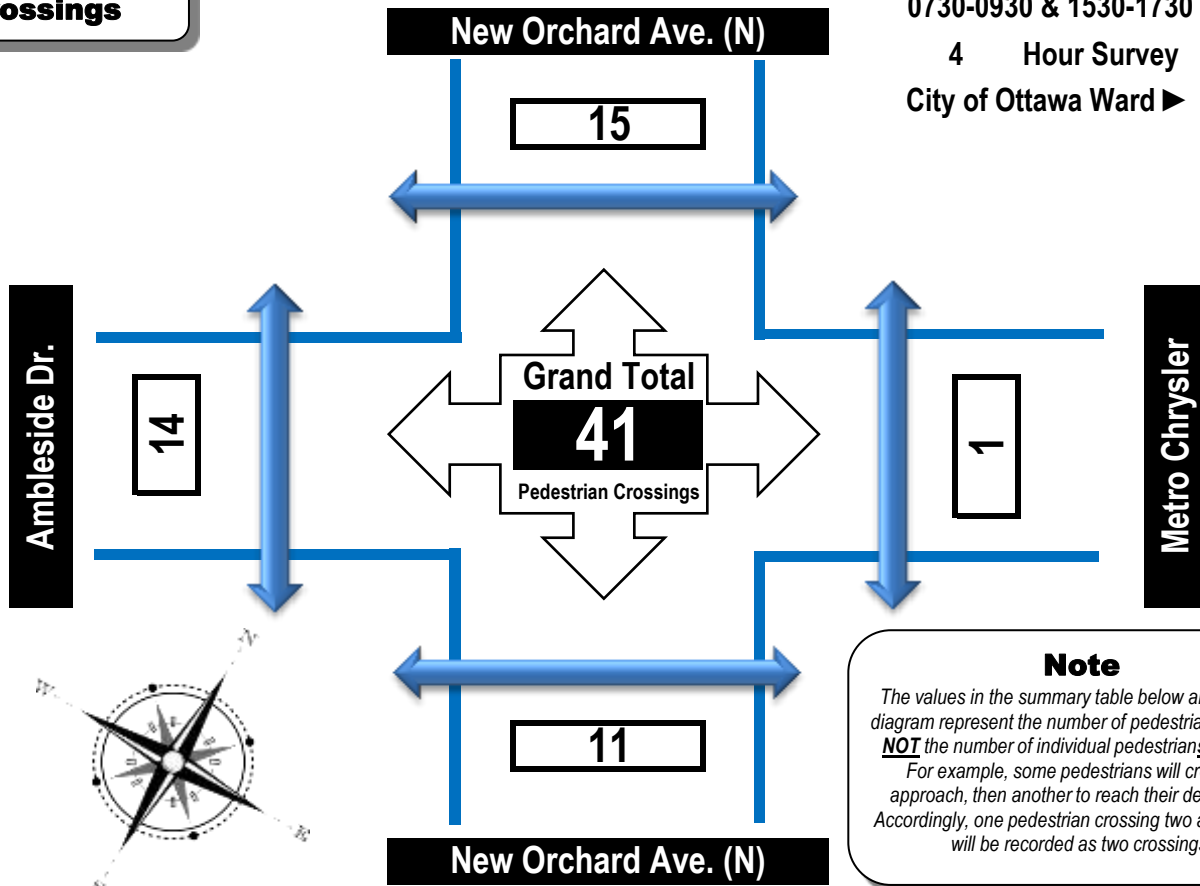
ossings

New Orchard Ave. (N)

0730-0930 & 1530-1730

4 Hour Survey

City of Ottawa Ward ►

15

Ambleside Dr.

14

Grand Total

41

Pedestrian Crossings

Metro Chrysler

1

N

W

E

11

New Orchard Ave. (N)

Note

The values in the summary table below a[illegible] diagram represent the number of pedestria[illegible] NOT the number of individual pedestrian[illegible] For example, some pedestrians will cr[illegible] approach, then another to reach their de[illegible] Accordingly, one pedestrian crossing two a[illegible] will be recorded as two crossings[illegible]